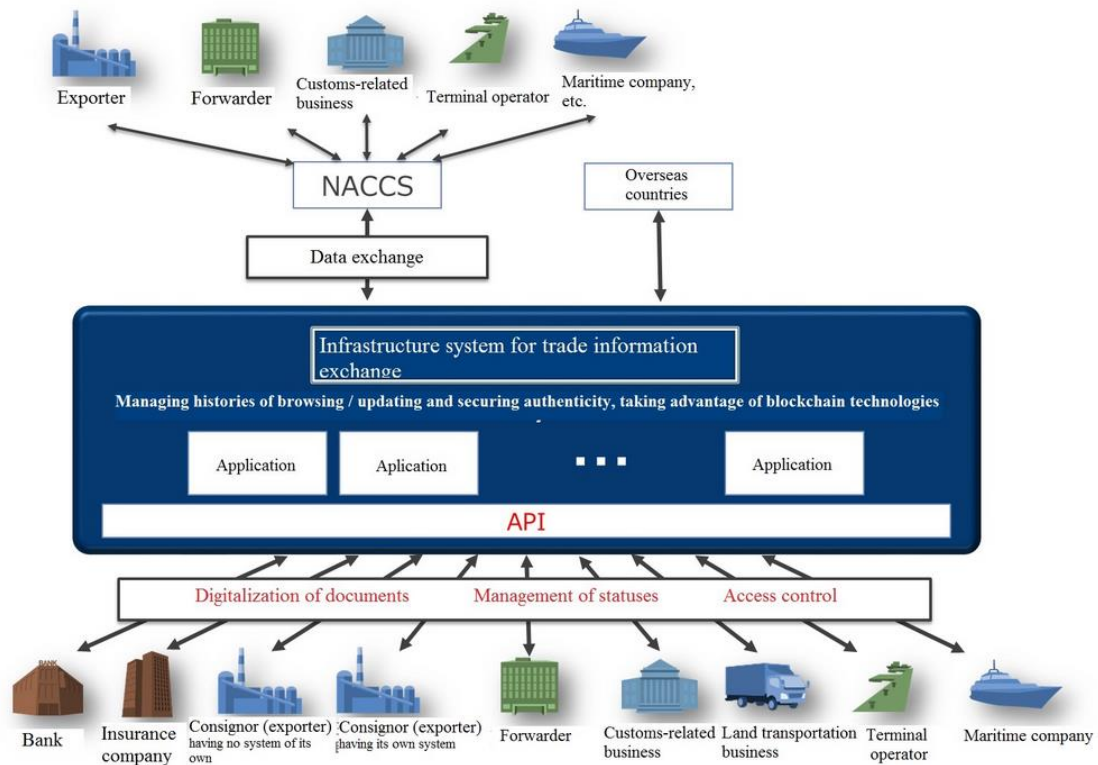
Exporter

Forwarder

Customs-related business

Terminal operator

Maritime company, etc.

NACCS

Overseas countries

Data exchange

Infrastructure system for trade information exchange

Managing histories of browsing / updating and securing authenticity, taking advantage of blockchain technologies

Application

Aplication

...

Application

API

Digitalization of documents

Management of statuses

Access control

BANK

Bank

Insurance company

Consignor (exporter) having no system of its own

Consignor (exporter) having its own system

Forwarder

Customs-related business

Land transportation business

Terminal operator

Maritime company